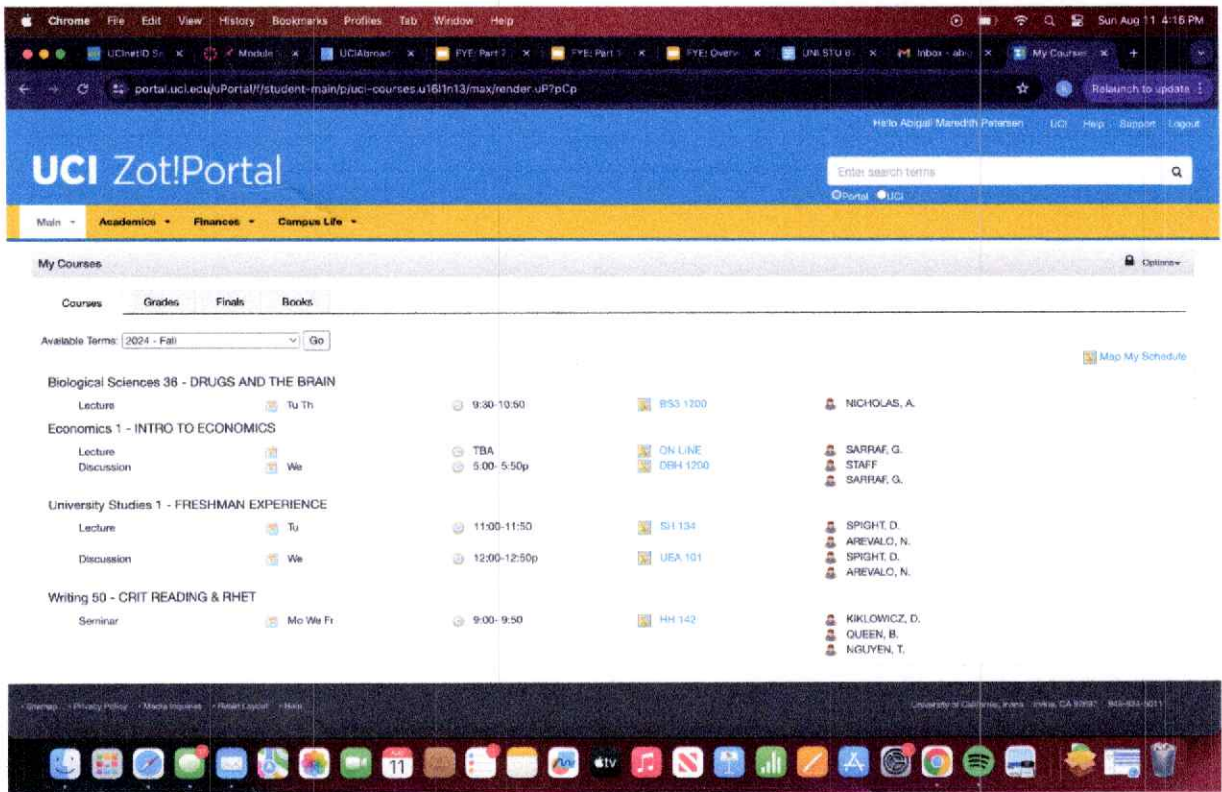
Chrome File Edit View History Bookmarks Profiles Tab Window Help

Sun Aug 11 4:16 PM

UCInetID S × Module × UCIAbroad × FYE: Part 2 × FYE: Part 1 × FYE: Overv × UNI STU 6 × Inbox - abi × My Courses ×

portal.uci.edu/uPortal/f/student-main/p/uci-courses.u16l1n13/max/render.uP?pCp

Relaunch to update

Hello Abigail Maredith Petersen UCI Help Support Logout

UCI Zot!Portal

Enter search terms

Portal UCI

Main Academics Finances Campus Life

My Courses

Options

Courses Grades Finals Books

Available Terms: 2024 - Fall Go

Map My Schedule

Biological Sciences 36 - DRUGS AND THE BRAIN

Lecture Tu Th 9:30-10:50 BS3 1200 NICHOLAS, A.

Economics 1 - INTRO TO ECONOMICS

Lecture TBA ON LINE SARRAF, G.
Discussion We 5:00- 5:50p DBH 1200 STAFF
SARRAF, G.

University Studies 1 - FRESHMAN EXPERIENCE

Lecture Tu 11:00-11:50 SH 134 SPIGHT, D.
AREVALO, N.
Discussion We 12:00-12:50p UEA 101 SPIGHT, D.
AREVALO, N.

Writing 50 - CRIT READING & RHET

Seminar Mo We Fr 9:00- 9:50 HH 142 KIKLOWICZ, D.
QUEEN, B.
NGUYEN, T.

Sitemap Privacy Policy Media Inquiries Reset Layout Help

University of California, Irvine Irvine, CA 92697 949-824-5011

11